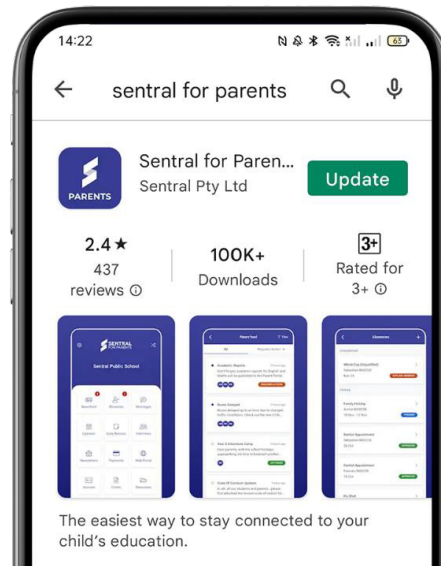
14:22

65

sentral for parents

PARENTS

Sentral for Paren...

Sentral Pty Ltd

Update

2.4 ★

437 reviews ⓘ

100K+

Downloads

3+

Rated for 3+ ⓘ

SENTRAL FOR PARENTS

Sentral Public School

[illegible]

Absences

The easiest way to stay connected to your child's education.